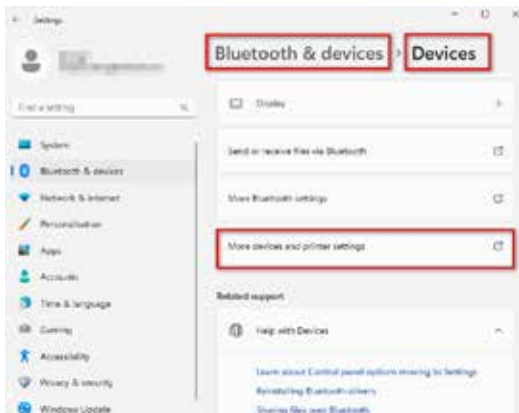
Settings

Find a setting

System
Bluetooth & devices
Network & internet
Personalisation
Apps
Accounts
Time & language
Gaming
Accessibility
Privacy & security
Windows Update

Bluetooth & devices > Devices

Display

Send or receive files via Bluetooth

Show Bluetooth settings

More devices and printer settings

Related support

Help with Devices

Learn about Control panel options moving to Settings
Reinstalling Bluetooth drivers
Sharing files over Bluetooth